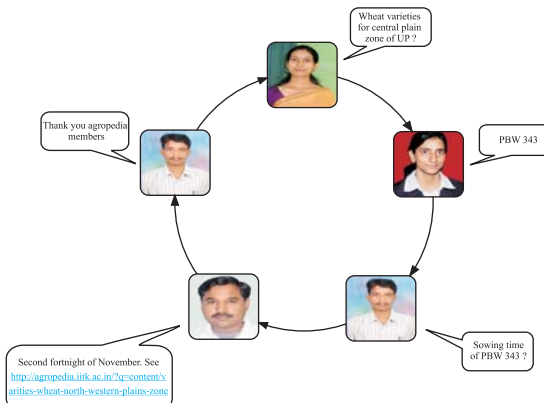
Wheat varieties for central plain zone of UP ?

PBW 343

Sowing time of PBW 343 ?

Second fortnight of November. See http://agropedia.iitk.ac.in/?q=content/varities-wheat-north-western-plains-zone

Thank you agropedia members